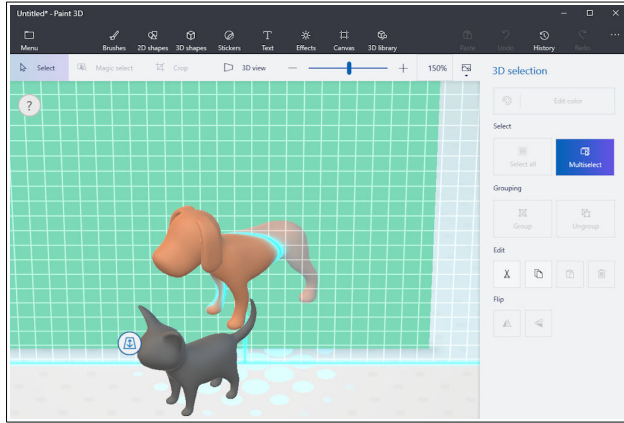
Untitled* - Paint 3D

Menu

Brushes

2D shapes

3D shapes

Stickers

Text

Effects

Canvas

3D library

Paste

Undo

History

Redo

Select

Magic select

Crop

3D view

150%

?

3D selection

Edit color

Select

Select all

Multiselect

Grouping

Group

Ungroup

Edit

Flip